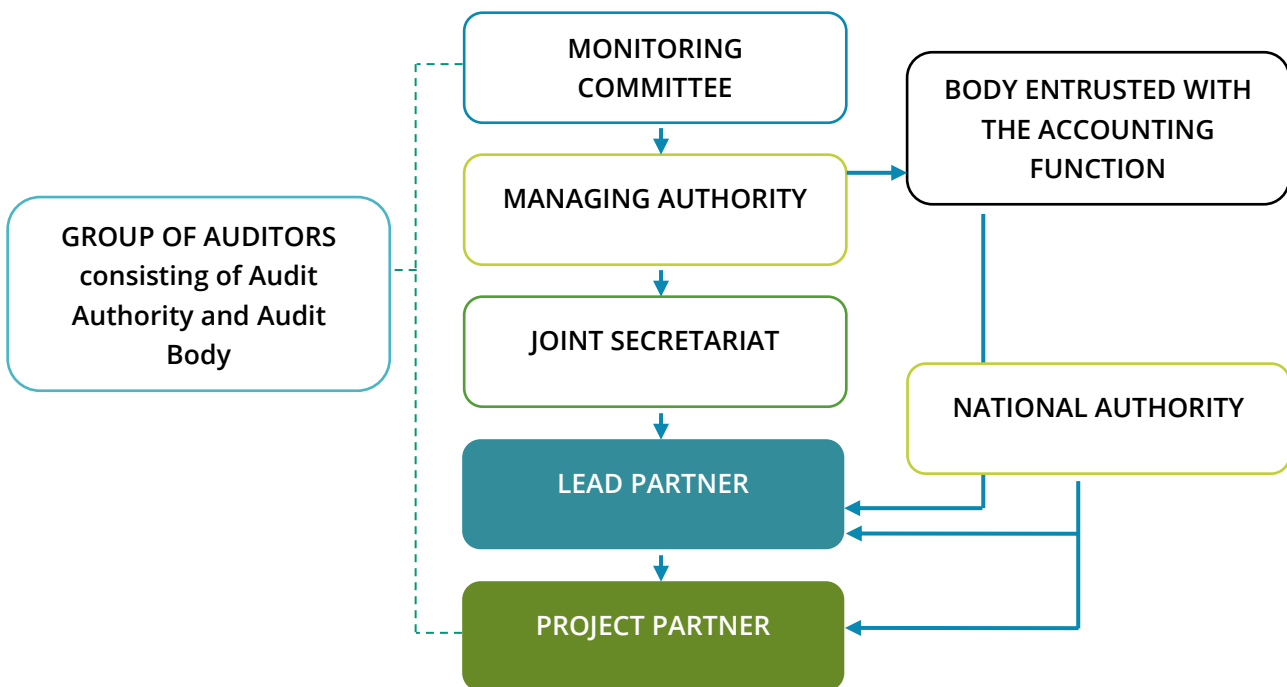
GROUP OF AUDITORS consisting of Audit Authority and Audit Body

MONITORING COMMITTEE

MANAGING AUTHORITY

JOINT SECRETARIAT

LEAD PARTNER

PROJECT PARTNER

BODY ENTRUSTED WITH THE ACCOUNTING FUNCTION

NATIONAL AUTHORITY